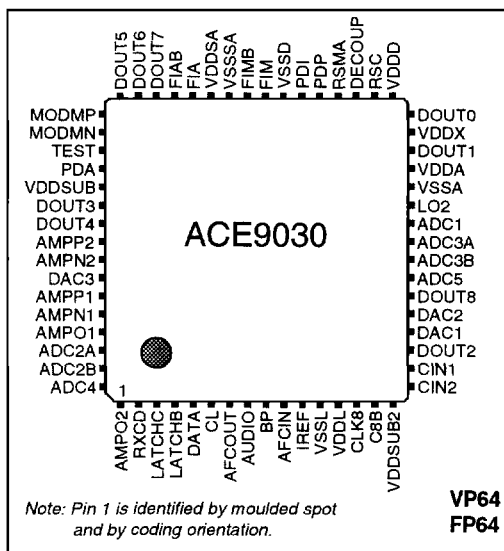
DOUT5
DOUT6
DOUT7
FIAB
FIA
VDDSA
VSSSA
FIMB
FIM
VSSD
PDI
PDP
RSMA
DECOUP
RSC
VDDD

MODMP
MODMN
TEST
PDA
VDDSUB
DOUT3
DOUT4
AMPP2
AMPN2
DAC3
AMPP1
AMPN1
AMPO1
ADC2A
ADC2B
ADC4

ACE9030

1

DOUT0
VDDX
DOUT1
VDDA
VSSA
LO2
ADC1
ADC3A
ADC3B
ADC5
DOUT8
DAC2
DAC1
DOUT2
CIN1
CIN2

AMPO2
RXCD
LATCHC
LATCHB
DATA
CL
AFCOUT
AUDIO
BP
AFCIN
IREF
VSSL
VDDL
CLK8
C8B
VDDSUB2

Note: Pin 1 is identified by moulded spot and by coding orientation.

VP64
FP64